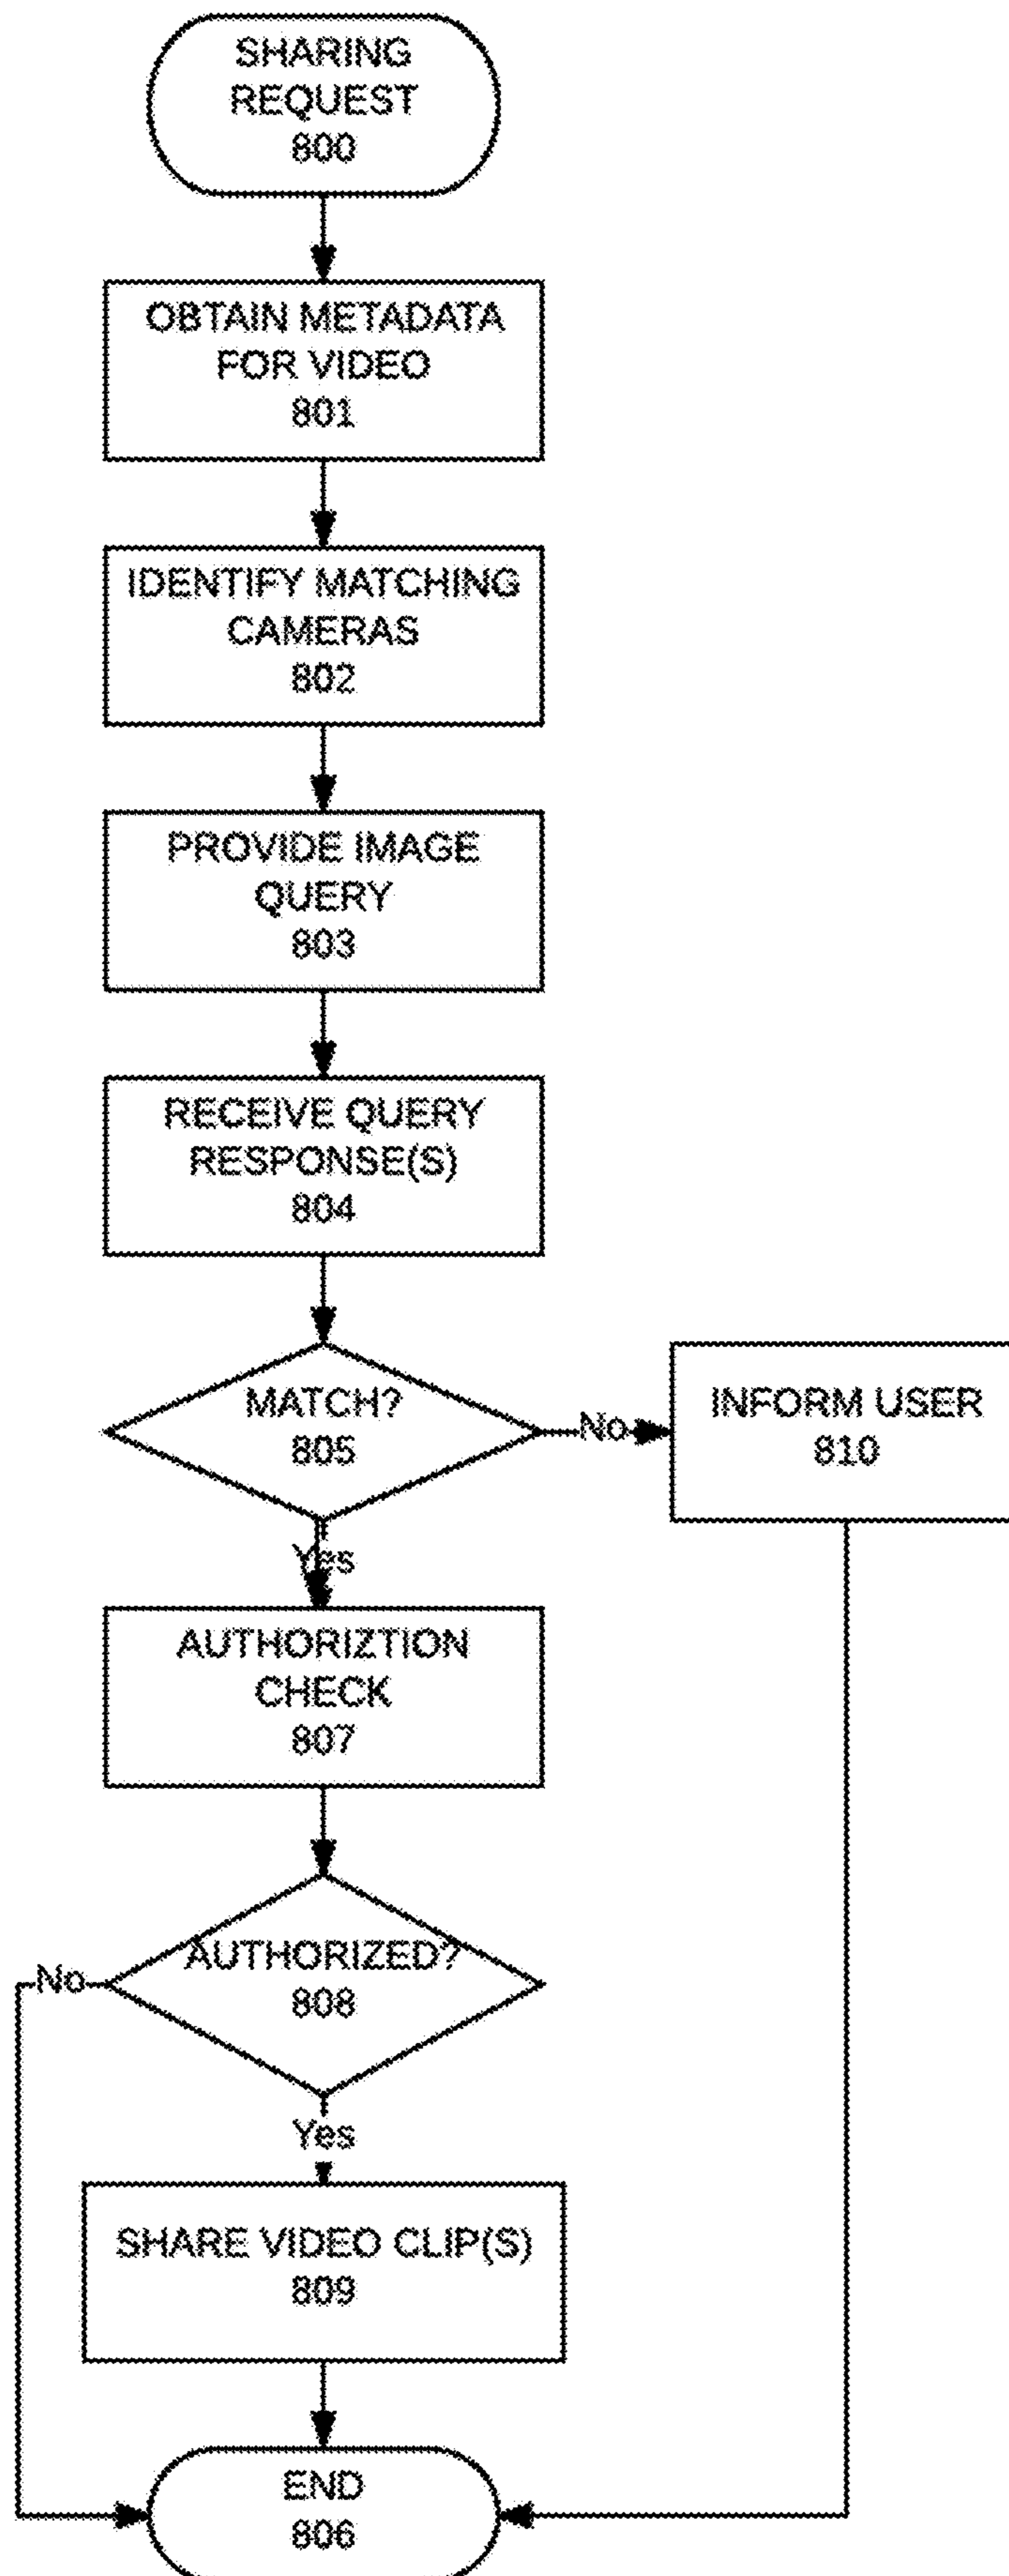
SHARING REQUEST 800

OBTAIN METADATA FOR VIDEO 801

IDENTIFY MATCHING CAMERAS 802

PROVIDE IMAGE QUERY 803

RECEIVE QUERY RESPONSE(S) 804

MATCH? 805

No

INFORM USER 810

Yes

AUTHORIZTION CHECK 807

AUTHORIZED? 808

No

Yes

SHARE VIDEO CLIP(S) 809

END 806